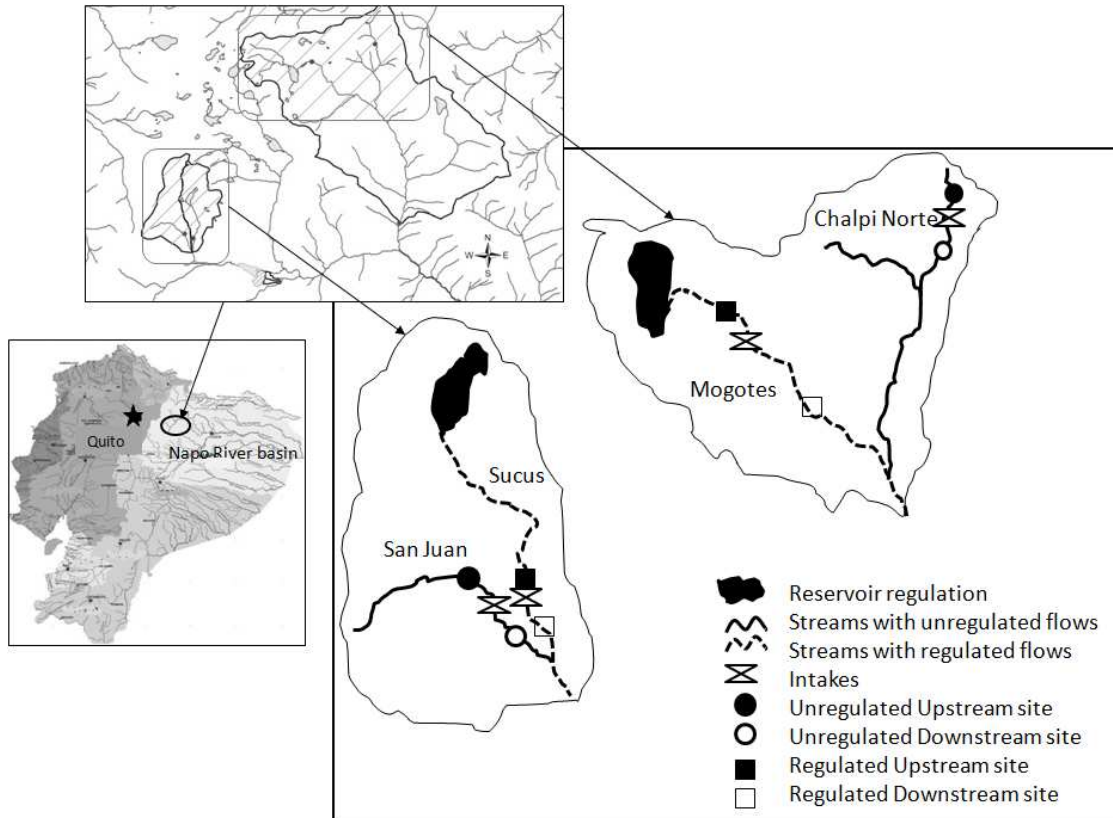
N
W E
S

Chalpi Norte

Mogotes

Quito

Napo River basin

Sucus

San Juan

Reservoir regulation
Streams with unregulated flows
Streams with regulated flows
Intakes
Unregulated Upstream site
Unregulated Downstream site
Regulated Upstream site
Regulated Downstream site